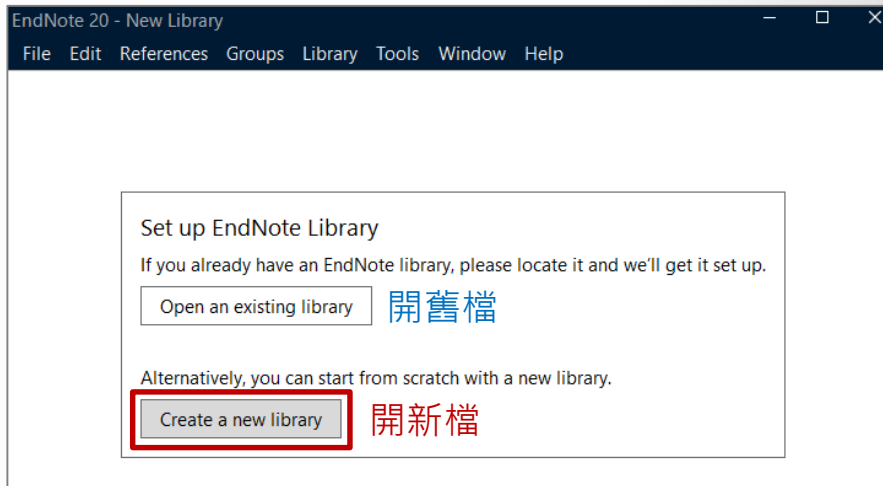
EndNote 20 - New Library

File Edit References Groups Library Tools Window Help

Set up EndNote Library

If you already have an EndNote library, please locate it and we'll get it set up.

Open an existing library 開舊檔

Alternatively, you can start from scratch with a new library.

Create a new library 開新檔